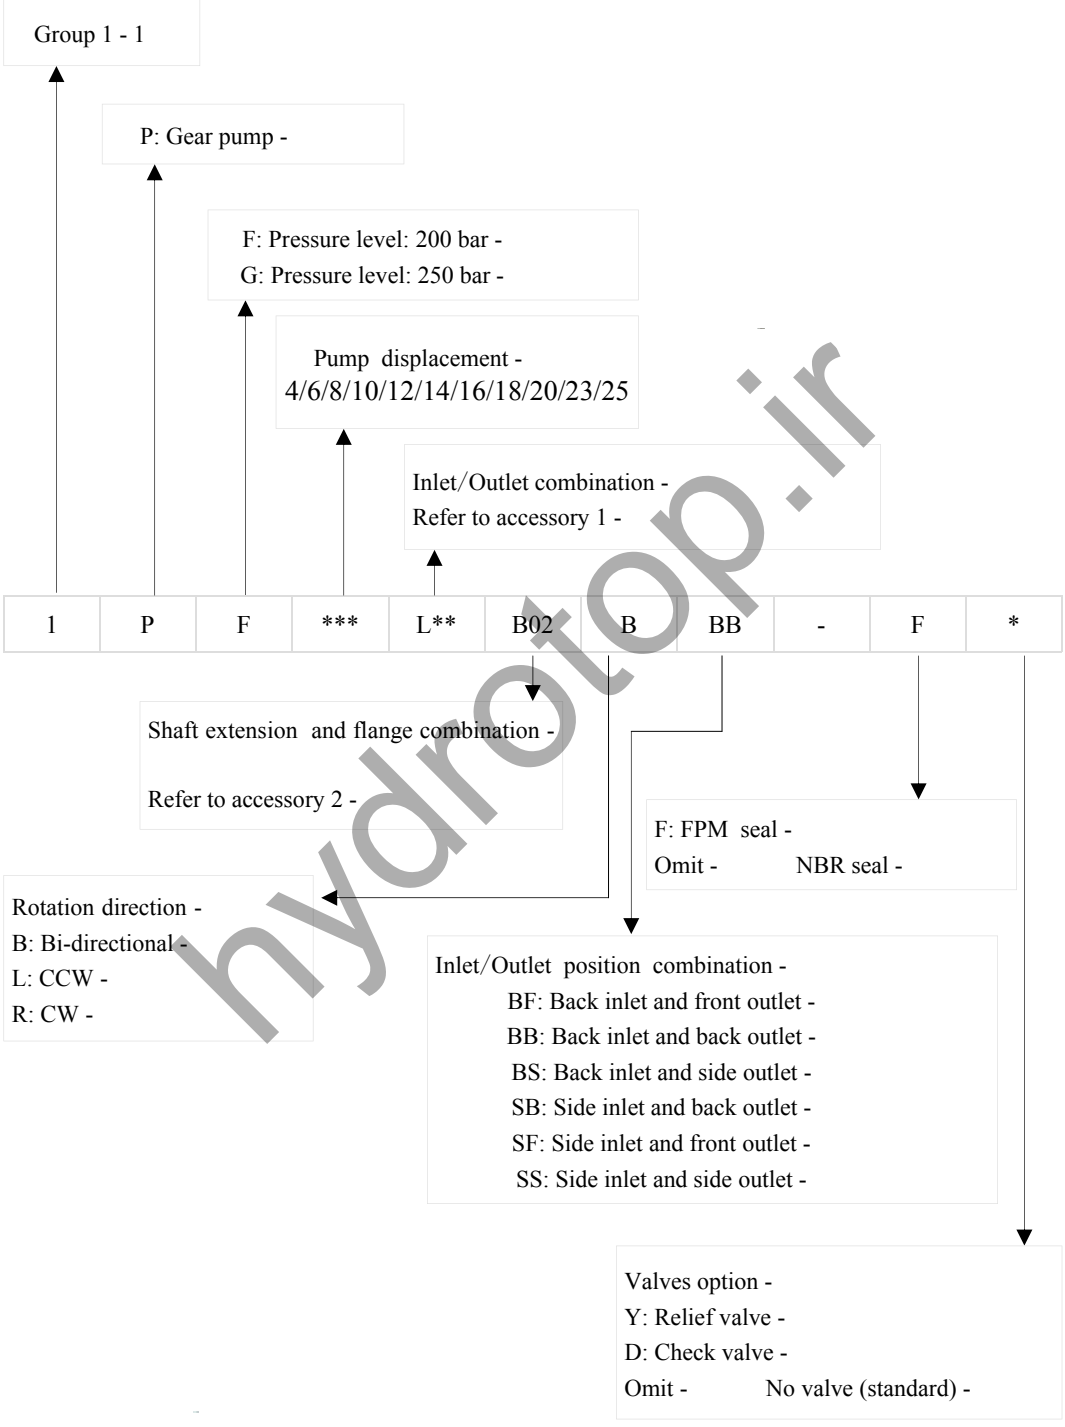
Group 1 - 1

P: Gear pump -

F: Pressure level: 200 bar -
G: Pressure level: 250 bar -

Pump displacement -
4/6/8/10/12/14/16/18/20/23/25

Inlet/Outlet combination -
Refer to accessory 1 -

| 1 | P | F | *** | L** | B02 | B | BB | - | F | * |
|---|---|---|---|---|---|---|---|---|---|---|

Shaft extension and flange combination -

Refer to accessory 2 -

F: FPM seal -
Omit - NBR seal -

Rotation direction -
B: Bi-directional -
L: CCW -
R: CW -

Inlet/Outlet position combination -
BF: Back inlet and front outlet -
BB: Back inlet and back outlet -
BS: Back inlet and side outlet -
SB: Side inlet and back outlet -
SF: Side inlet and front outlet -
SS: Side inlet and side outlet -

Valves option -
Y: Relief valve -
D: Check valve -
Omit - No valve (standard) -

hydrotop.ir